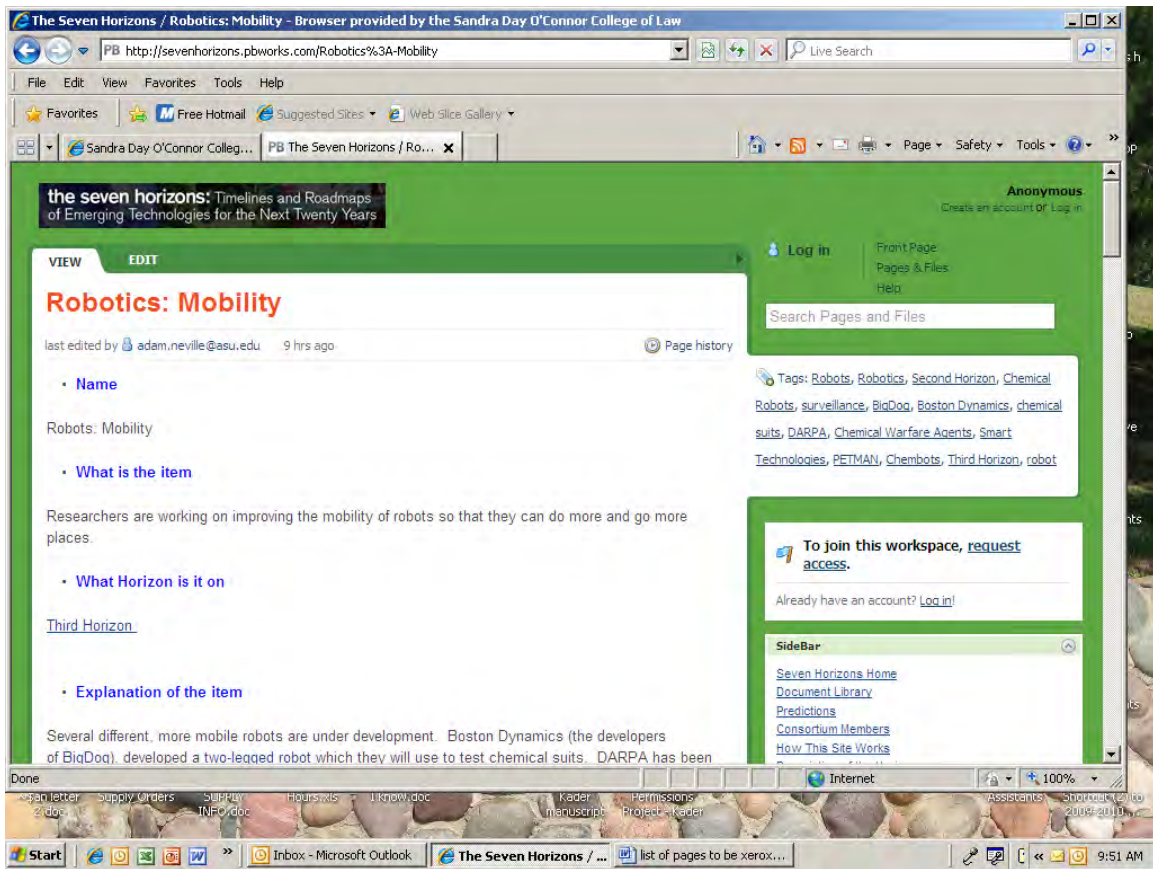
The Seven Horizons / Robotics: Mobility - Browser provided by the Sandra Day O'Connor College of Law

PB http://sevenhorizons.pbworks.com/Robotics%3A-Mobility

Live Search

File Edit View Favorites Tools Help

Favorites | Free Hotmail | Suggested Sites | Web Slice Gallery

Sandra Day O'Connor Colleg... | PB The Seven Horizons / Ro...

Page | Safety | Tools

the seven horizons: Timelines and Roadmaps of Emerging Technologies for the Next Twenty Years

Anonymous
Create an account or Log in

VIEW EDIT

Log in | Front Page | Pages & Files | Help

Search Pages and Files

Robotics: Mobility

last edited by adam.neville@asu.edu 9 hrs ago | Page history

• Name

Robots: Mobility

• What is the item

Researchers are working on improving the mobility of robots so that they can do more and go more places.

• What Horizon is it on

Third Horizon

• Explanation of the item

Several different, more mobile robots are under development. Boston Dynamics (the developers of BigDog), developed a two-legged robot which they will use to test chemical suits. DARPA has been

Tags: Robots, Robotics, Second Horizon, Chemical Robots, surveillance, BigDog, Boston Dynamics, chemical suits, DARPA, Chemical Warfare Agents, Smart Technologies, PETMAN, Chembots, Third Horizon, robot

To join this workspace, request access.

Already have an account? Log in!

SideBar

Seven Horizons Home
Document Library
Predictions
Consortium Members
How This Site Works

Done | Internet | 100%

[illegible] letter 2.doc | Supply Orders | SUPPLY INFO.doc | Hours.xls | I know.doc | Kader manuscript | Permissions Project - Kader | Assistants | Shortcut (2) to 2009-2010

Start | Inbox - Microsoft Outlook | The Seven Horizons / ... | list of pages to be xerox... | 9:51 AM